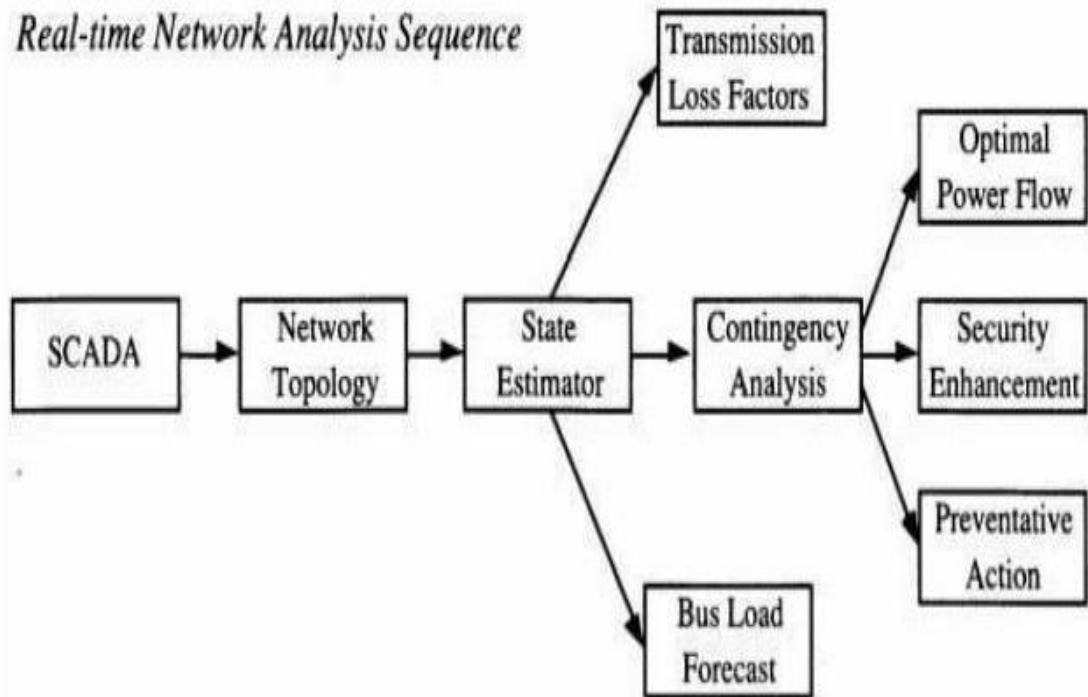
Real-time Network Analysis Sequence

SCADA

Network Topology

State Estimator

Transmission Loss Factors

Bus Load Forecast

Contingency Analysis

Optimal Power Flow

Security Enhancement

Preventative Action